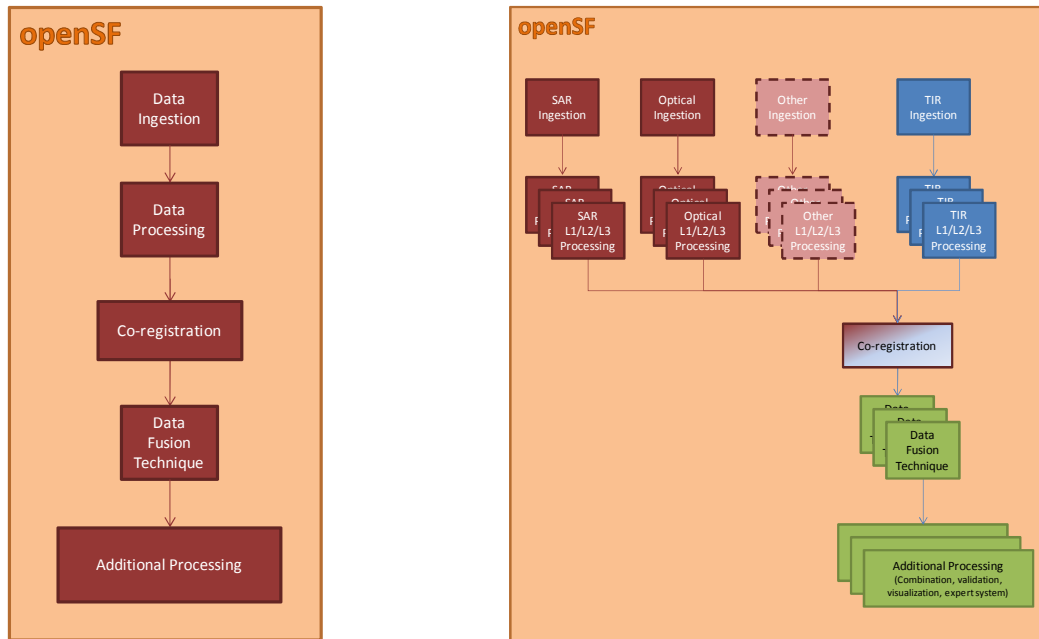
openSF

Data Ingestion

Data Processing

Co-registration

Data Fusion Technique

Additional Processing

openSF

SAR Ingestion

Optical Ingestion

Other Ingestion

TIR Ingestion

SAR L1/L2/L3 Processing

Optical L1/L2/L3 Processing

Other L1/L2/L3 Processing

TIR L1/L2/L3 Processing

Co-registration

Data Fusion Technique

Additional Processing
(Combination, validation, visualization, expert system)